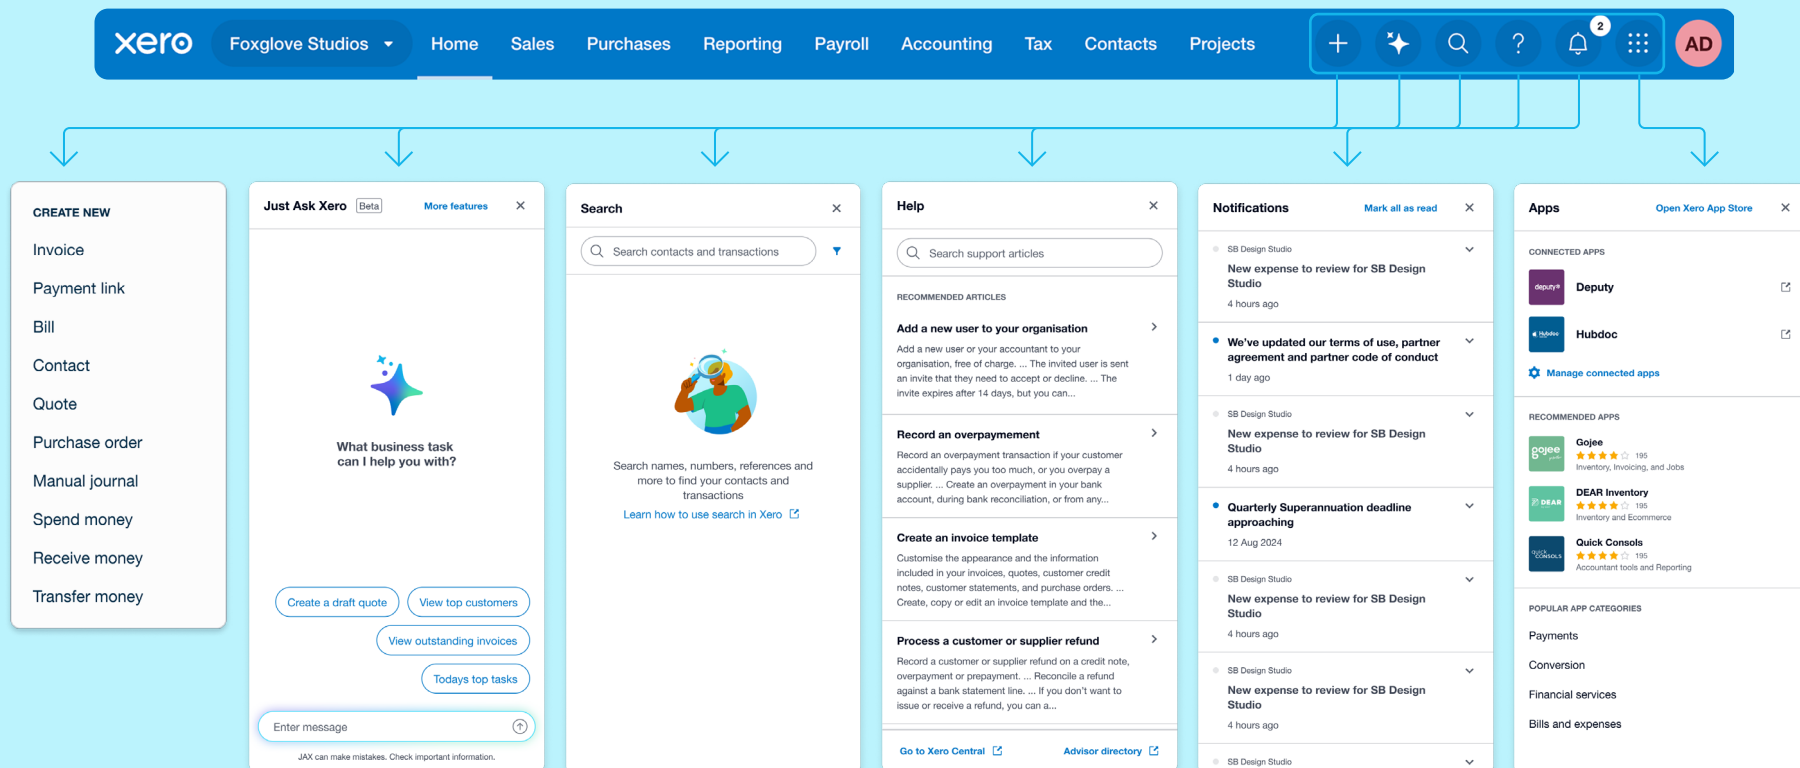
xero Foxglove Studios Home Sales Purchases Reporting Payroll Accounting Tax Contacts Projects 2 AD

CREATE NEW
Invoice
Payment link
Bill
Contact
Quote
Purchase order
Manual journal
Spend money
Receive money
Transfer money

Just Ask Xero Beta More features

What business task can I help you with?

Create a draft quote
View top customers
View outstanding invoices
Todays top tasks
Enter message
JAX can make mistakes. Check important information.

Search
Search contacts and transactions

Search names, numbers, references and more to find your contacts and transactions
Learn how to use search in Xero

Help
Search support articles
RECOMMENDED ARTICLES
Add a new user to your organisation
Add a new user or your accountant to your organisation, free of charge. ... The invited user is sent an invite that they need to accept or decline. ... The invite expires after 14 days, but you can...
Record an overpayment
Record an overpayment transaction if your customer accidentally pays you too much, or you overpay a supplier. ... Create an overpayment in your bank account, during bank reconciliation, or from any...
Create an invoice template
Customise the appearance and the information included in your invoices, quotes, customer credit notes, customer statements, and purchase orders. ... Create, copy or edit an invoice template and the...
Process a customer or supplier refund
Record a customer or supplier refund on a credit note, overpayment or prepayment. ... Reconcile a refund against a bank statement line. ... If you don't want to issue or receive a refund, you can a...
Go to Xero Central
Advisor directory

Notifications
Mark all as read
SB Design Studio
New expense to review for SB Design Studio
4 hours ago
We've updated our terms of use, partner agreement and partner code of conduct
1 day ago
SB Design Studio
New expense to review for SB Design Studio
4 hours ago
Quarterly Superannuation deadline approaching
12 Aug 2024
SB Design Studio
New expense to review for SB Design Studio
4 hours ago
SB Design Studio
New expense to review for SB Design Studio
4 hours ago
SB Design Studio

Apps
Open Xero App Store
CONNECTED APPS
Deputy
Hubdoc
Manage connected apps
RECOMMENDED APPS
Gojee
195
Inventory, Invoicing, and Jobs
DEAR Inventory
195
Inventory and Ecommerce
Quick Consols
195
Accountant tools and Reporting
POPULAR APP CATEGORIES
Payments
Conversion
Financial services
Bills and expenses